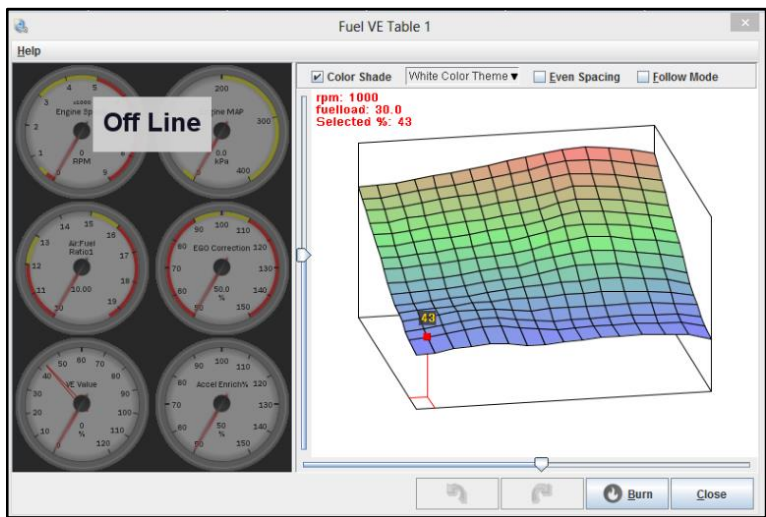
Fuel VE Table 1

Help

Off Line

Engine Sp
RPM
3 4 5 2 1 0 6

Engine MAP
kPa
200 300 400 0.0

14 15 16 13 17 12 18 11 19 20
Air:Fuel Ratio1
10.00

90 100 110 80 120 130 140 150 60 70 80
EGO Correction
50.0 %

50 60 70 80 90 100 110 120 40 30 20 10 0
VE Value
0 %

90 100 110 120 80 70 60 50 130 140 150
Accel Enrich%
50 %

✔ Color Shade   White Color Theme ▾   Even Spacing   Follow Mode

rpm: 1000
fuelload: 30.0
Selected %: 43

43

Burn   Close